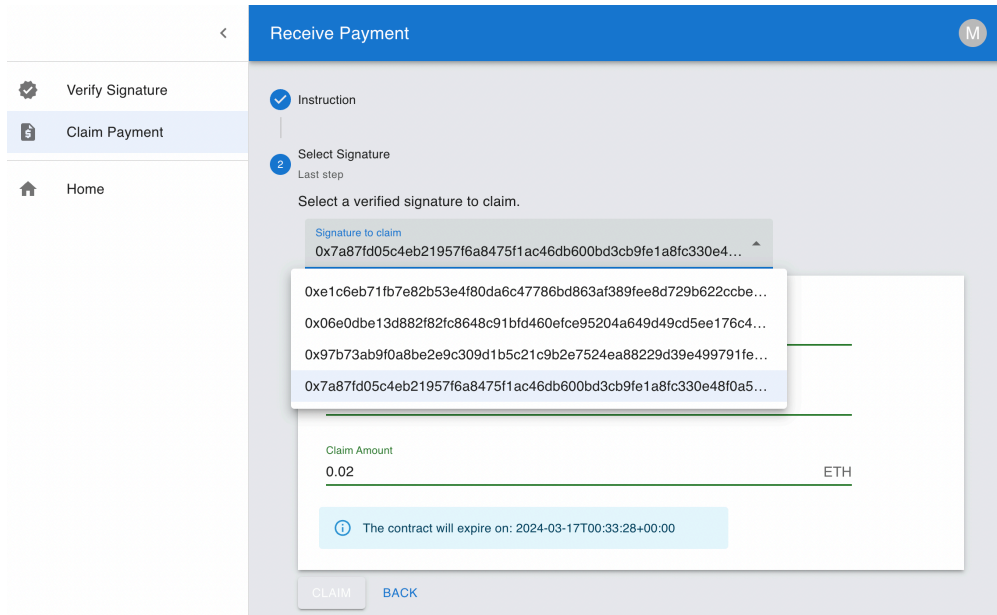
Verify Signature

Claim Payment

Home

Receive Payment

M

Instruction

2

Select Signature

Last step

Select a verified signature to claim.

Signature to claim

0x7a87fd05c4eb21957f6a8475f1ac46db600bd3cb9fe1a8fc330e4...

0xe1c6eb71fb7e82b53e4f80da6c47786bd863af389fee8d729b622ccbe...

0x06e0dbe13d882f82fc8648c91bfd460efce95204a649d49cd5ee176c4...

0x97b73ab9f0a8be2e9c309d1b5c21c9b2e7524ea88229d39e499791fe...

0x7a87fd05c4eb21957f6a8475f1ac46db600bd3cb9fe1a8fc330e48f0a5...

Claim Amount

0.02

ETH

The contract will expire on: 2024-03-17T00:33:28+00:00

CLAIM

BACK